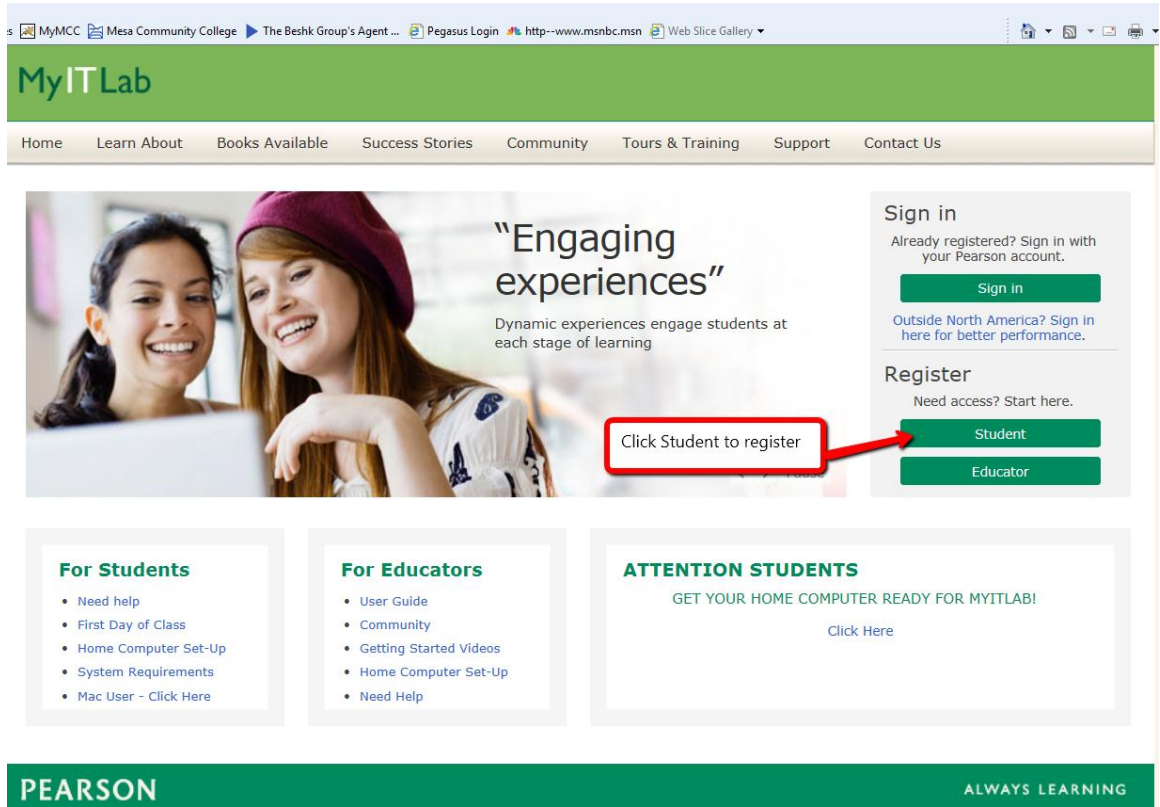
s MyMCC Mesa Community College The Beshk Group's Agent ... Pegasus Login http--www.msnbc.msn Web Slice Gallery

MyITLab

Home Learn About Books Available Success Stories Community Tours & Training Support Contact Us

"Engaging experiences"

Dynamic experiences engage students at each stage of learning

Click Student to register

Pause

Sign in

Already registered? Sign in with your Pearson account.

Sign in

Outside North America? Sign in here for better performance.

Register

Need access? Start here.

Student

Educator

For Students

- Need help
- First Day of Class
- Home Computer Set-Up
- System Requirements
- Mac User - Click Here

For Educators

- User Guide
- Community
- Getting Started Videos
- Home Computer Set-Up
- Need Help

ATTENTION STUDENTS

GET YOUR HOME COMPUTER READY FOR MYITLAB!

Click Here

PEARSON

ALWAYS LEARNING